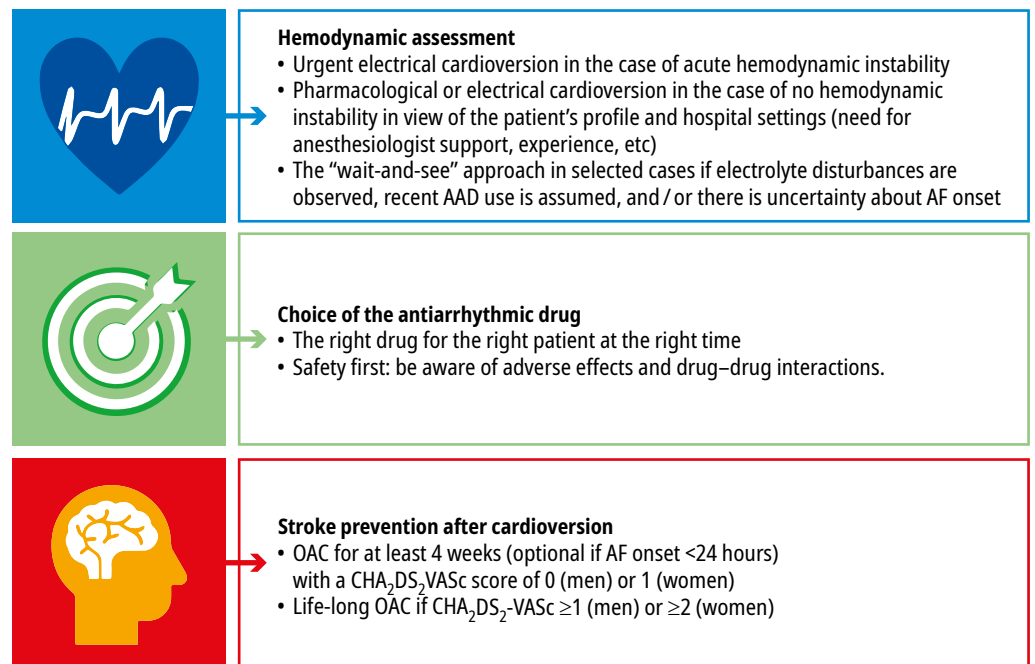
**Hemodynamic assessment**
- Urgent electrical cardioversion in the case of acute hemodynamic instability
- Pharmacological or electrical cardioversion in the case of no hemodynamic instability in view of the patient's profile and hospital settings (need for anesthesiologist support, experience, etc)
- The "wait-and-see" approach in selected cases if electrolyte disturbances are observed, recent AAD use is assumed, and / or there is uncertainty about AF onset

**Choice of the antiarrhythmic drug**
- The right drug for the right patient at the right time
- Safety first: be aware of adverse effects and drug–drug interactions.

**Stroke prevention after cardioversion**
- OAC for at least 4 weeks (optional if AF onset <24 hours) with a $CHA_2DS_2VASc$ score of 0 (men) or 1 (women)
- Life-long OAC if $CHA_2DS_2$-VASc $\geq$1 (men) or $\geq$2 (women)